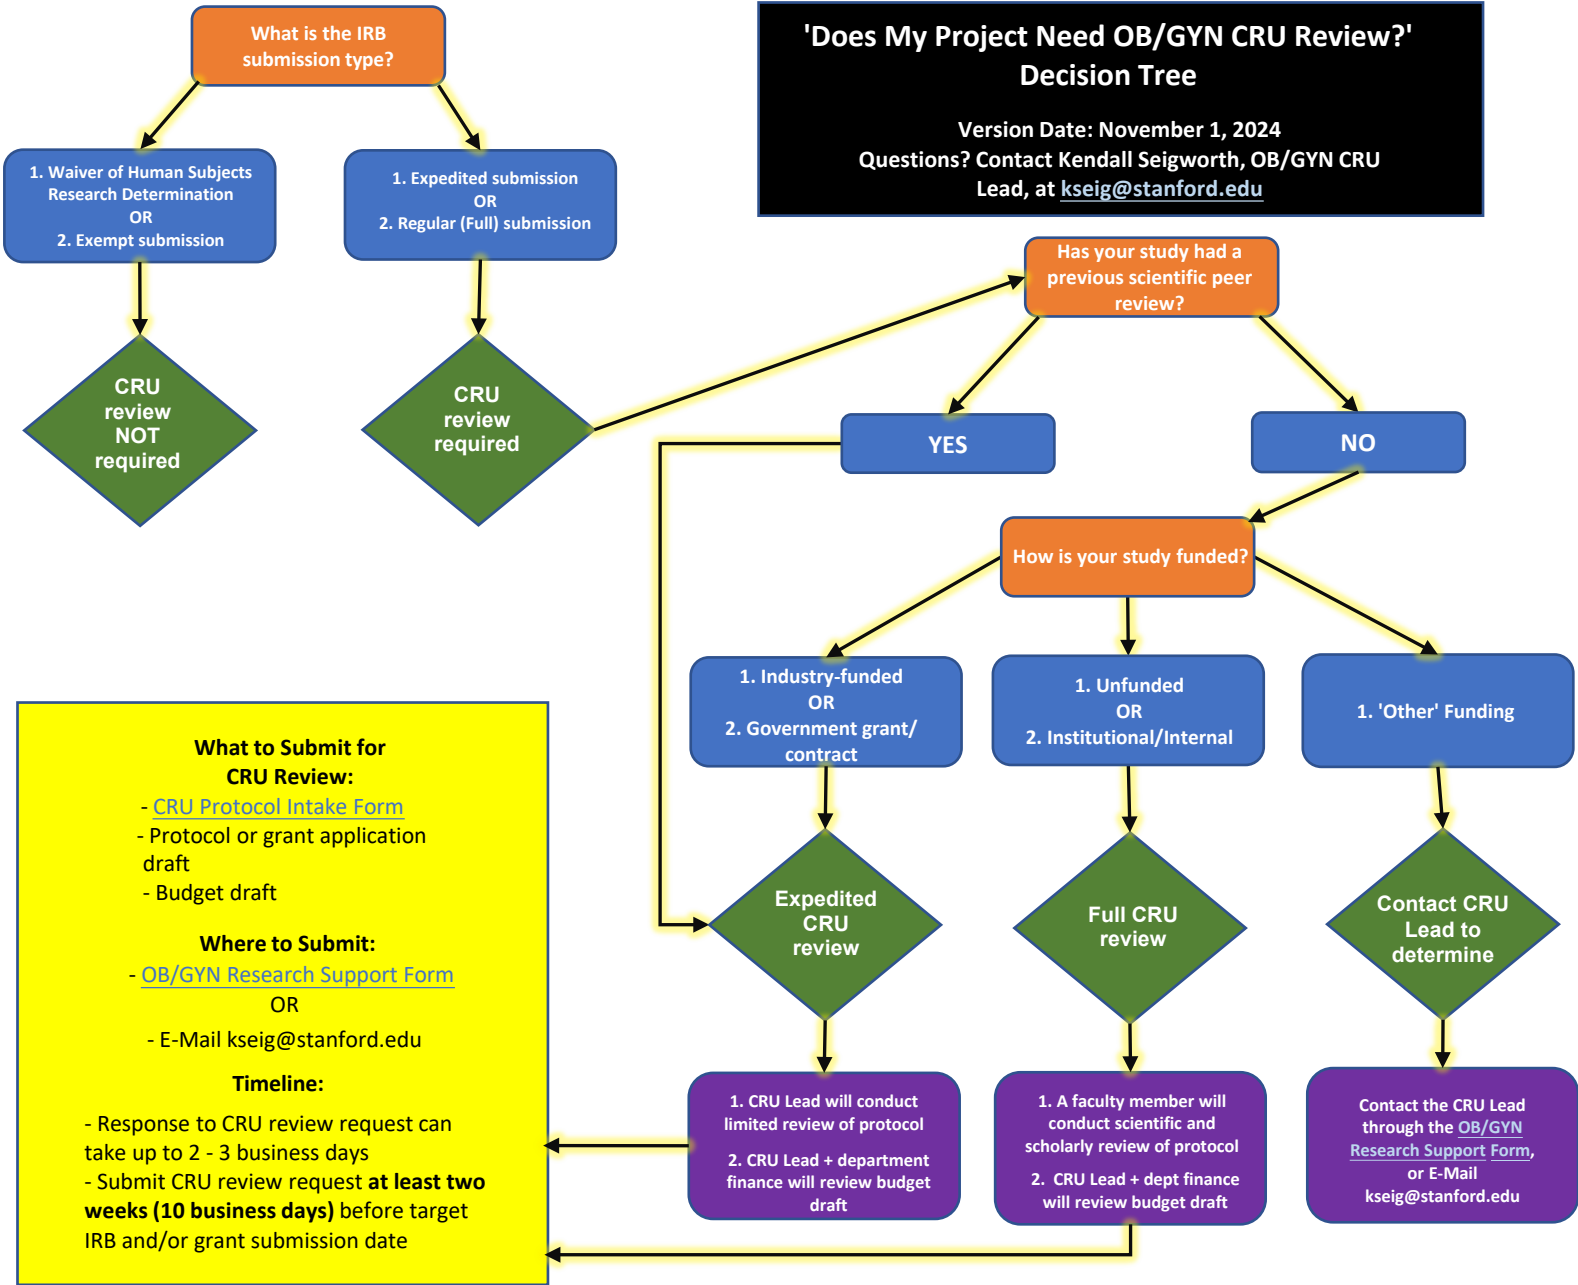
'Does My Project Need OB/GYN CRU Review?'
Decision Tree

Version Date: November 1, 2024
Questions? Contact Kendall Seigworth, OB/GYN CRU Lead, at kseig@stanford.edu

What is the IRB submission type?

1. Waiver of Human Subjects Research Determination
OR
2. Exempt submission

1. Expedited submission
OR
2. Regular (Full) submission

CRU review NOT required

CRU review required

Has your study had a previous scientific peer review?

YES

NO

How is your study funded?

1. Industry-funded
OR
2. Government grant/ contract

1. Unfunded
OR
2. Institutional/Internal

1. 'Other' Funding

Expedited CRU review

Full CRU review

Contact CRU Lead to determine

1. CRU Lead will conduct limited review of protocol

2. CRU Lead + department finance will review budget draft

1. A faculty member will conduct scientific and scholarly review of protocol

2. CRU Lead + dept finance will review budget draft

Contact the CRU Lead through the OB/GYN Research Support Form, or E-Mail kseig@stanford.edu

What to Submit for CRU Review:
- CRU Protocol Intake Form
- Protocol or grant application draft
- Budget draft

Where to Submit:
- OB/GYN Research Support Form
OR
- E-Mail kseig@stanford.edu

Timeline:
- Response to CRU review request can take up to 2 - 3 business days
- Submit CRU review request **at least two weeks (10 business days)** before target IRB and/or grant submission date